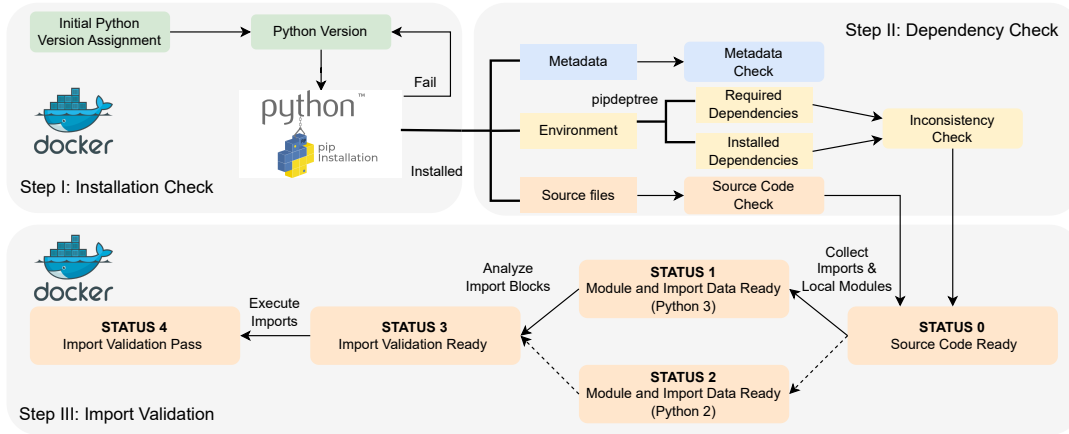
Initial Python Version Assignment

Python Version

Fail

python™

pip installation

docker

Installed

Step I: Installation Check

Step II: Dependency Check

Metadata

Metadata Check

pipdeptree

Environment

Required Dependencies

Installed Dependencies

Inconsistency Check

Source files

Source Code Check

docker

Analyze Import Blocks

STATUS 1
Module and Import Data Ready (Python 3)

Collect Imports & Local Modules

Execute Imports

STATUS 4
Import Validation Pass

STATUS 3
Import Validation Ready

STATUS 0
Source Code Ready

STATUS 2
Module and Import Data Ready (Python 2)

Step III: Import Validation